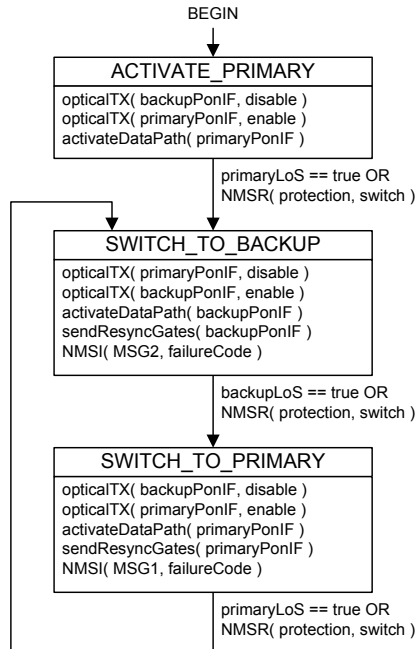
BEGIN

ACTIVATE_PRIMARY

opticalTX( backupPonIF, disable )
opticalTX( primaryPonIF, enable )
activateDataPath( primaryPonIF )

primaryLoS == true OR
NMSR( protection, switch )

SWITCH_TO_BACKUP

opticalTX( primaryPonIF, disable )
opticalTX( backupPonIF, enable )
activateDataPath( backupPonIF )
sendResyncGates( backupPonIF )
NMSI( MSG2, failureCode )

backupLoS == true OR
NMSR( protection, switch )

SWITCH_TO_PRIMARY

opticalTX( backupPonIF, disable )
opticalTX( primaryPonIF, enable )
activateDataPath( primaryPonIF )
sendResyncGates( primaryPonIF )
NMSI( MSG1, failureCode )

primaryLoS == true OR
NMSR( protection, switch )